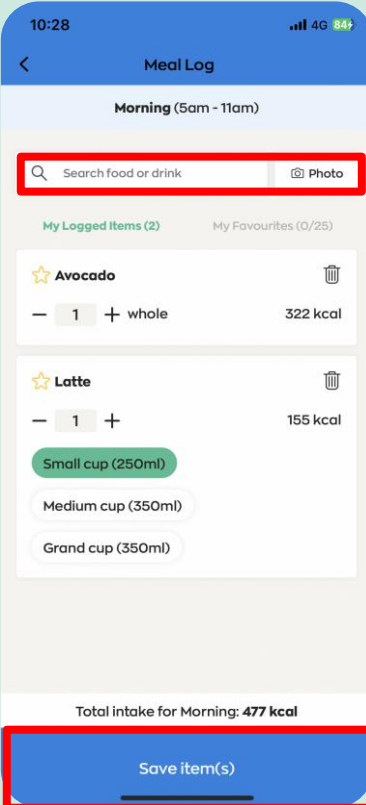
10:28

4G 84

Meal Log

Morning (5am - 11am)

Search food or drink

Photo

My Logged Items (2)

My Favourites (0/25)

Avocado

1 whole

322 kcal

Latte

1

155 kcal

Small cup (250ml)

Medium cup (350ml)

Grand cup (350ml)

Total intake for Morning: 477 kcal

Save item(s)